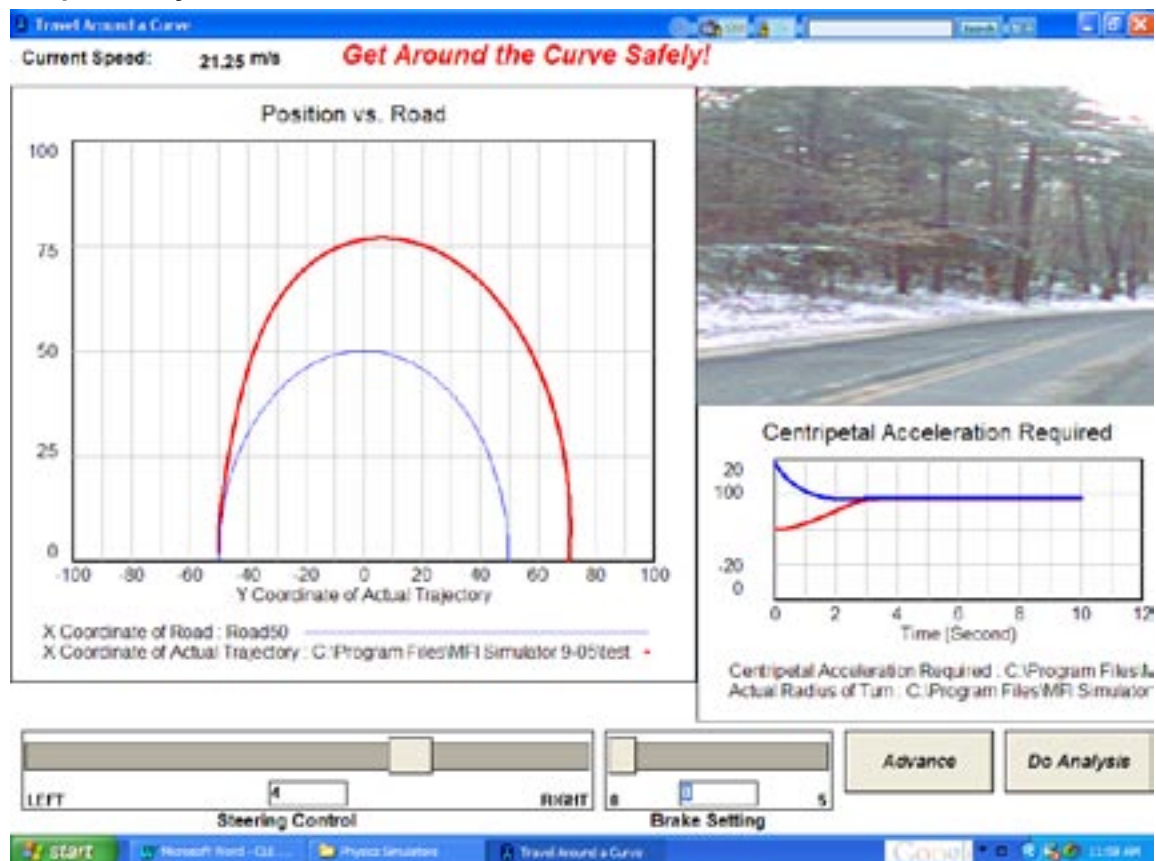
Travel Around a Curve

Current Speed: 21.25 m/s

Get Around the Curve Safely!

Position vs. Road

100
75
50
25
0

-100 -80 -60 -40 -20 0 20 40 60 80 100

Y Coordinate of Actual Trajectory

X Coordinate of Road : Road50
X Coordinate of Actual Trajectory : C:\Program Files\MRI Simulator 9-05\test

Centripetal Acceleration Required

20
100
-20
0

0 2 4 6 8 10 12

Time (Second)

Centripetal Acceleration Required : C:\Program Files\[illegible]
Actual Radius of Turn : C:\Program Files\MRI Simulator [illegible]

LEFT 4 RIGHT
Steering Control

0 0 5
Brake Setting

Advance

Do Analysis

start Microsoft Word - Cd... Physics Simulators Travel Around a Curve Google 11:59 AM